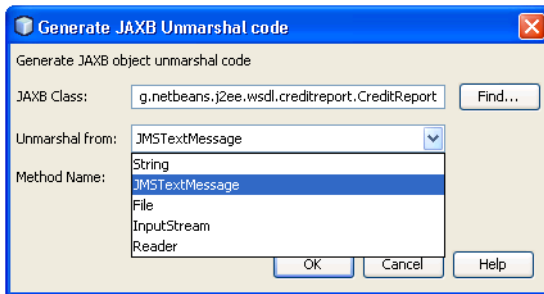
Generate JAXB Unmarshal code

Generate JAXB object unmarshal code

JAXB Class: g.netbeans.j2ee.wsdl.creditreport.CreditReport Find...

Unmarshal from: JMSTextMessage

Method Name:

String
JMSTextMessage
File
InputStream
Reader

OK Cancel Help